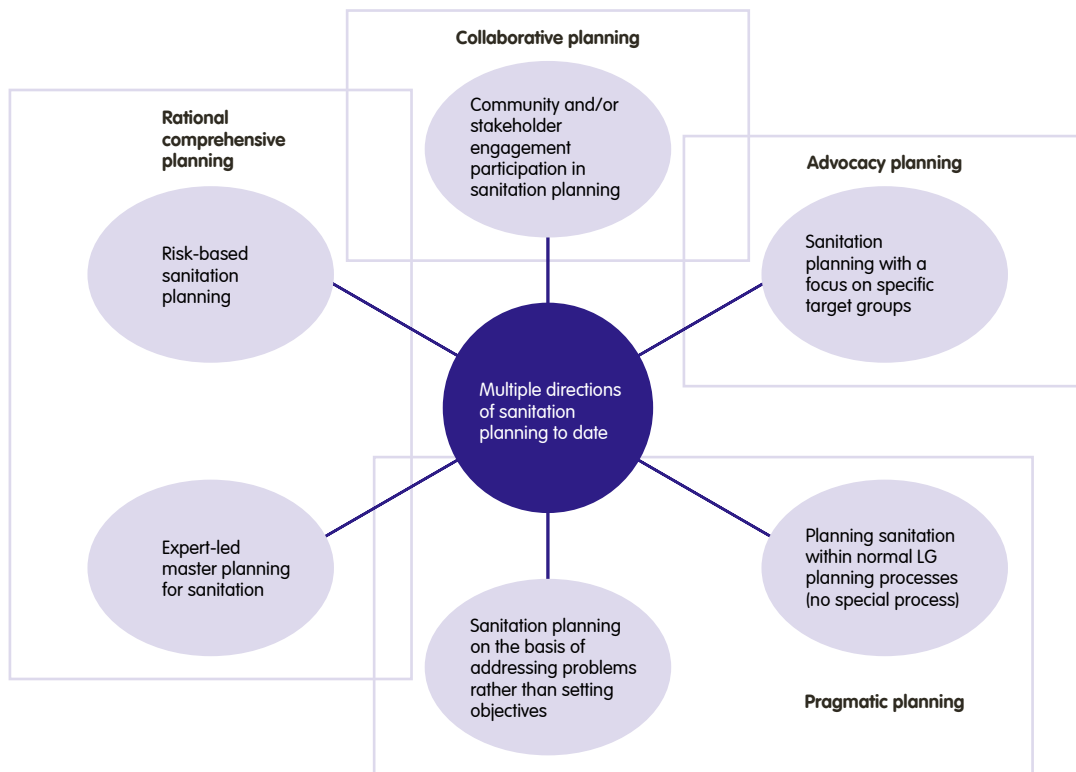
Collaborative planning

Community and/or stakeholder engagement participation in sanitation planning

Rational comprehensive planning

Risk-based sanitation planning

Advocacy planning

Sanitation planning with a focus on specific target groups

Multiple directions of sanitation planning to date

Expert-led master planning for sanitation

Planning sanitation within normal LG planning processes (no special process)

Sanitation planning on the basis of addressing problems rather than setting objectives

Pragmatic planning